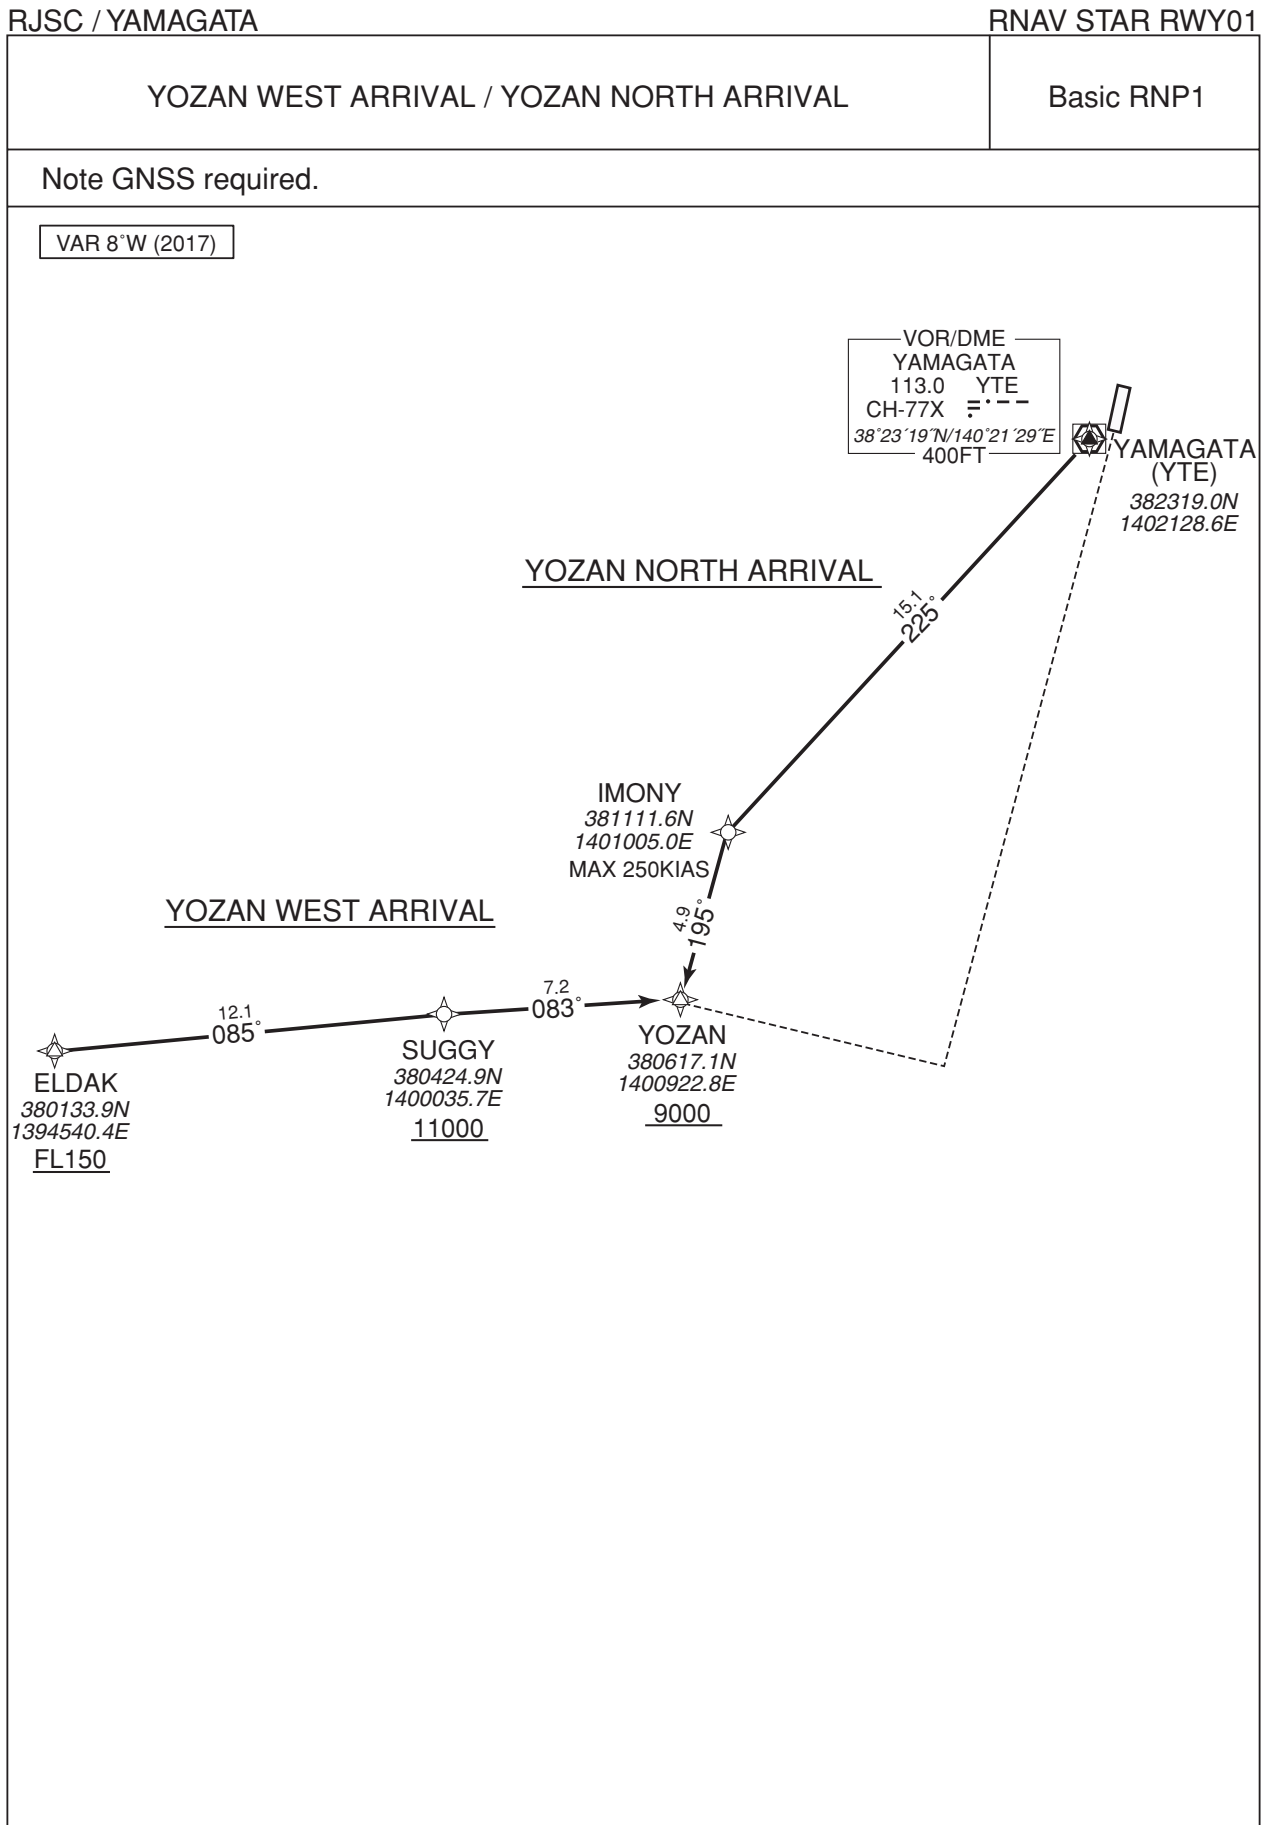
RJSC / YAMAGATA

RNAV STAR RWY01

YOZAN WEST ARRIVAL / YOZAN NORTH ARRIVAL

Basic RNP1

Note GNSS required.

VAR 8˚W (2017)

VOR/DME
YAMAGATA
113.0 YTE
CH-77X
38˚23´19˝N/140˚21´29˝E
400FT

YAMAGATA
(YTE)
382319.0N
1402128.6E

YOZAN NORTH ARRIVAL

15.1
225˚

IMONY
381111.6N
1401005.0E
MAX 250KIAS

YOZAN WEST ARRIVAL

4.9
195˚

12.1
085˚

7.2
083˚

ELDAK
380133.9N
1394540.4E
FL150

SUGGY
380424.9N
1400035.7E
11000

YOZAN
380617.1N
1400922.8E
9000